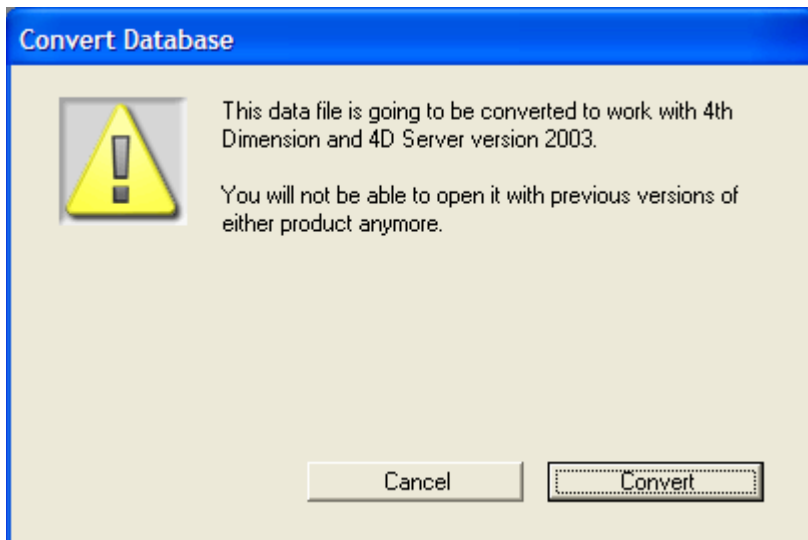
Convert Database

This data file is going to be converted to work with 4th Dimension and 4D Server version 2003.

You will not be able to open it with previous versions of either product anymore.

Cancel

Convert